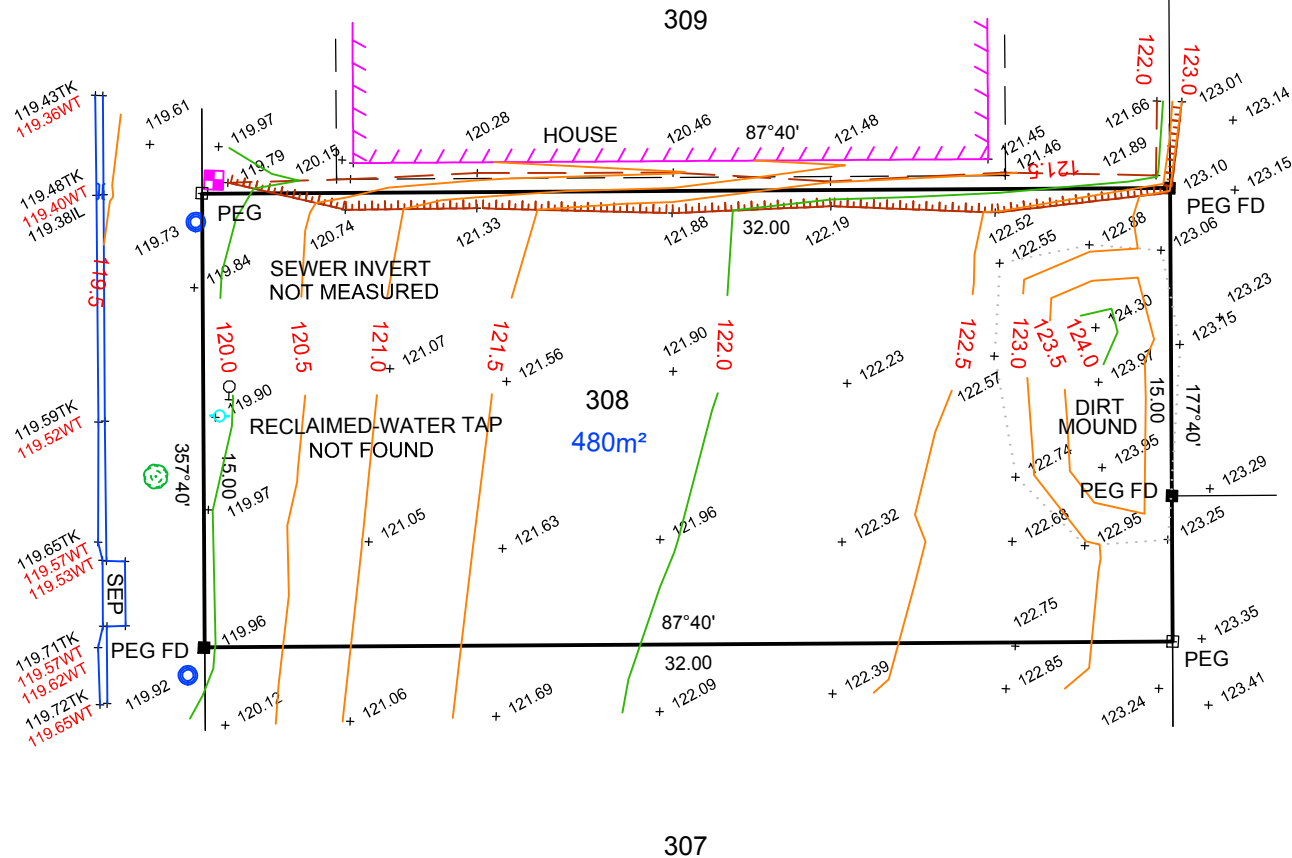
309

122.0
123.0
123.01
123.14
119.43TK
119.36WT
119.61
119.97
120.28
HOUSE
120.46
87°40'
121.48
121.45
121.66
121.46
121.89
121.5
123.10
123.15
119.48TK
119.40WT
119.38IL
119.79
120.15
PEG
PEG FD
119.73
120.74
121.33
121.88
32.00
122.19
122.52
122.88
123.06
122.55
119.5
119.84
SEWER INVERT
NOT MEASURED
123.23
124.30
123.15
120.0
120.5
121.0
121.07
121.5
121.56
121.90
122.0
122.23
122.5
123.0
123.5
124.0
123.97
119.90
308
122.57
15.00
177°40'
119.59TK
119.52WT
RECLAIMED-WATER TAP
NOT FOUND
480m²
DIRT
MOUND
357°40'
15.00
122.74
123.95
123.29
119.97
PEG FD
121.05
121.63
121.96
122.32
122.68
122.95
123.25
119.65TK
119.57WT
119.53WT
SEP
87°40'
122.75
123.35
119.71TK
119.57WT
119.62WT
PEG FD
119.96
32.00
PEG
119.92
120.12
121.06
121.69
122.09
122.39
122.85
123.41
119.72TK
119.65WT
123.24

307